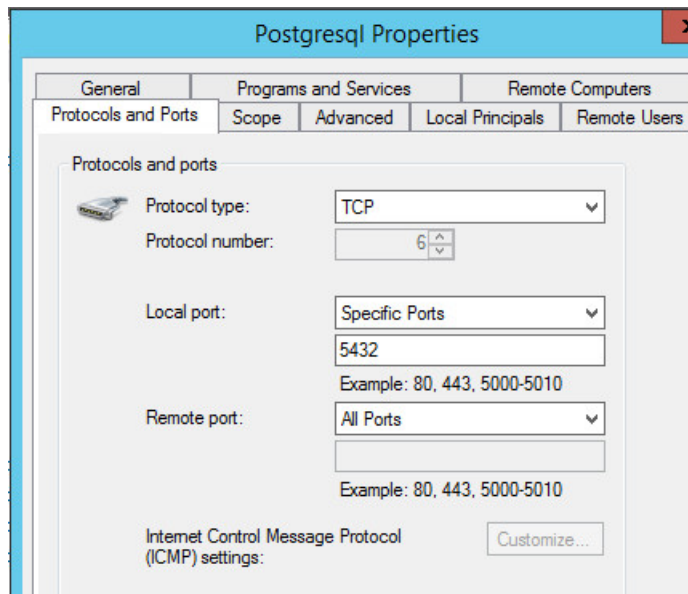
Postgresql Properties

General

Programs and Services

Remote Computers

Protocols and Ports

Scope

Advanced

Local Principals

Remote Users

Protocols and ports

Protocol type:

TCP

Protocol number:

6

Local port:

Specific Ports

5432

Example: 80, 443, 5000-5010

Remote port:

All Ports

Example: 80, 443, 5000-5010

Internet Control Message Protocol (ICMP) settings:

Customize...